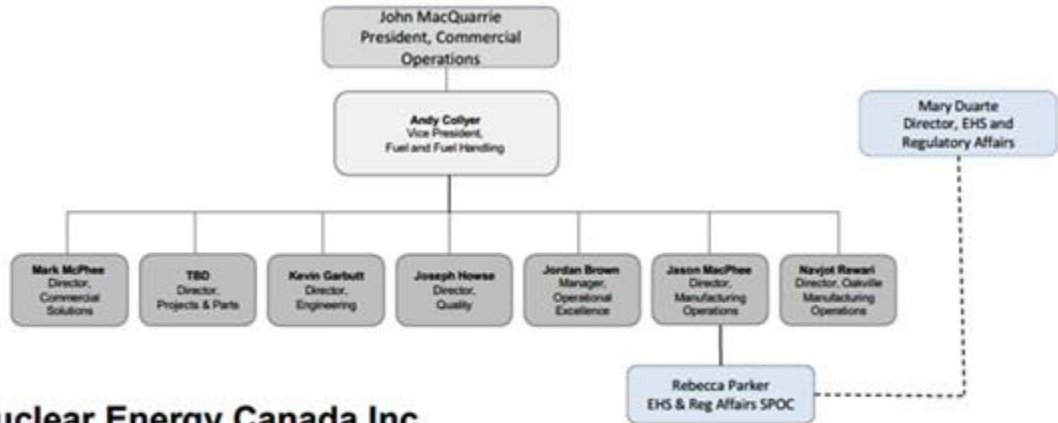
John MacQuarrie
President, Commercial Operations

Andy Collyer
Vice President, Fuel and Fuel Handling

Mary Duarte
Director, EHS and Regulatory Affairs

Mark McPhee
Director, Commercial Solutions

TBD
Director, Projects & Parts

Kevin Garbutt
Director, Engineering

Joseph Howse
Director, Quality

Jordan Brown
Manager, Operational Excellence

Jason MacPhee
Director, Manufacturing Operations

Navjot Rewari
Director, Oakville Manufacturing Operations

Rebecca Parker
EHS & Reg Affairs SPOC

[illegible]uclear Energy Canada Inc